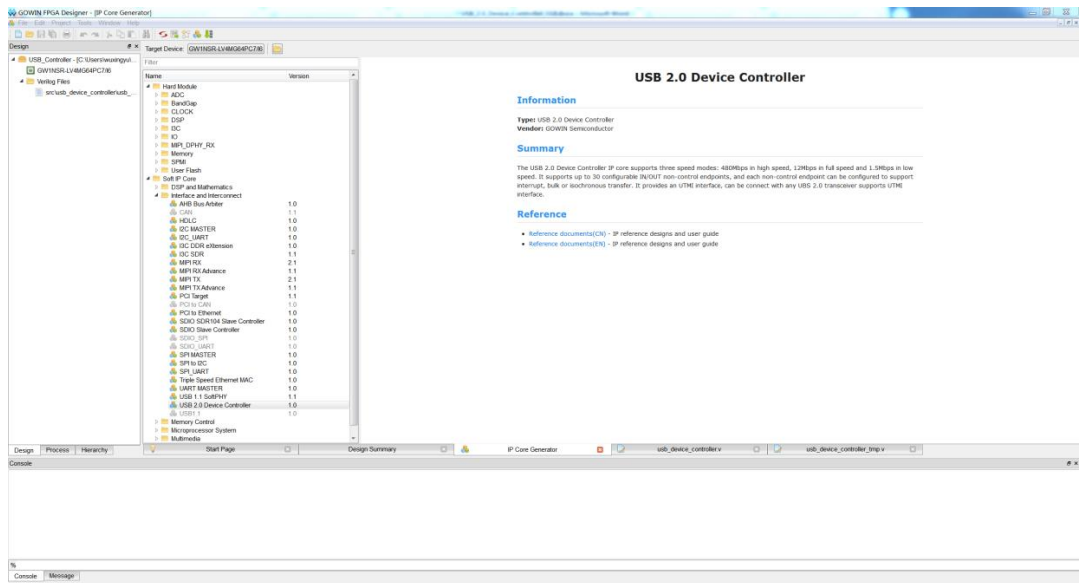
GOWIN FPGA Designer - [IP Core Generator]
File Edit Project Tools Window Help

Design
USB_Controller - [C:\Users\wuxingyu\...
GW1NSR-LV4MG64PC7/I6
Verilog Files
src\usb_device_controller\usb_...

Target Device: GW1NSR-LV4MG64PC7/I6

Filter

| Name | Version |
|---|---|
| Hard Module | |
| ADC | |
| BandGap | |
| CLOCK | |
| DSP | |
| I3C | |
| IO | |
| MIPI_DPHY_RX | |
| Memory | |
| SPMI | |
| User Flash | |
| Soft IP Core | |
| DSP and Mathematics | |
| Interface and Interconnect | |
| AHB Bus Arbiter | 1.0 |
| CAN | 1.1 |
| HDLC | 1.0 |
| I2C MASTER | 1.0 |
| I2C_UART | 1.0 |
| I3C DDR extension | 1.0 |
| I3C SDR | 1.1 |
| MIPI RX | 2.1 |
| MIPI RX Advance | 1.1 |
| MIPI TX | 2.1 |
| MIPI TX Advance | 1.1 |
| PCI Target | 1.1 |
| PCI to CAN | 1.0 |
| PCI to Ethernet | 1.0 |
| SDIO SDR104 Slave Controller | 1.0 |
| SDIO Slave Controller | 1.0 |
| SDIO_SPI | 1.0 |
| SDIO_UART | 1.0 |
| SPI MASTER | 1.0 |
| SPI to I2C | 1.0 |
| SPI_UART | 1.0 |
| Triple Speed Ethernet MAC | 1.0 |
| UART MASTER | 1.0 |
| USB 1.1 SoftPHY | 1.1 |
| USB 2.0 Device Controller | 1.0 |
| USB1.1 | 1.0 |
| Memory Control | |
| Microprocessor System | |
| Multimedia | |

USB 2.0 Device Controller

Information

Type: USB 2.0 Device Controller
Vendor: GOWIN Semiconductor

Summary

The USB 2.0 Device Controller IP core supports three speed modes: 480Mbps in high speed, 12Mbps in full speed and 1.5Mbps in low speed. It supports up to 30 configurable IN/OUT non-control endpoints, and each non-control endpoint can be configured to support interrupt, bulk or isochronous transfer. It provides an UTMI interface, can be connect with any UBS 2.0 transceiver supports UTMI interface.

Reference

• Reference documents(CN) - IP reference designs and user guide
• Reference documents(EN) - IP reference designs and user guide

Design Process Hierarchy
Start Page Design Summary IP Core Generator usb_device_controller.v usb_device_controller_tmp.v

Console

%
Console Message